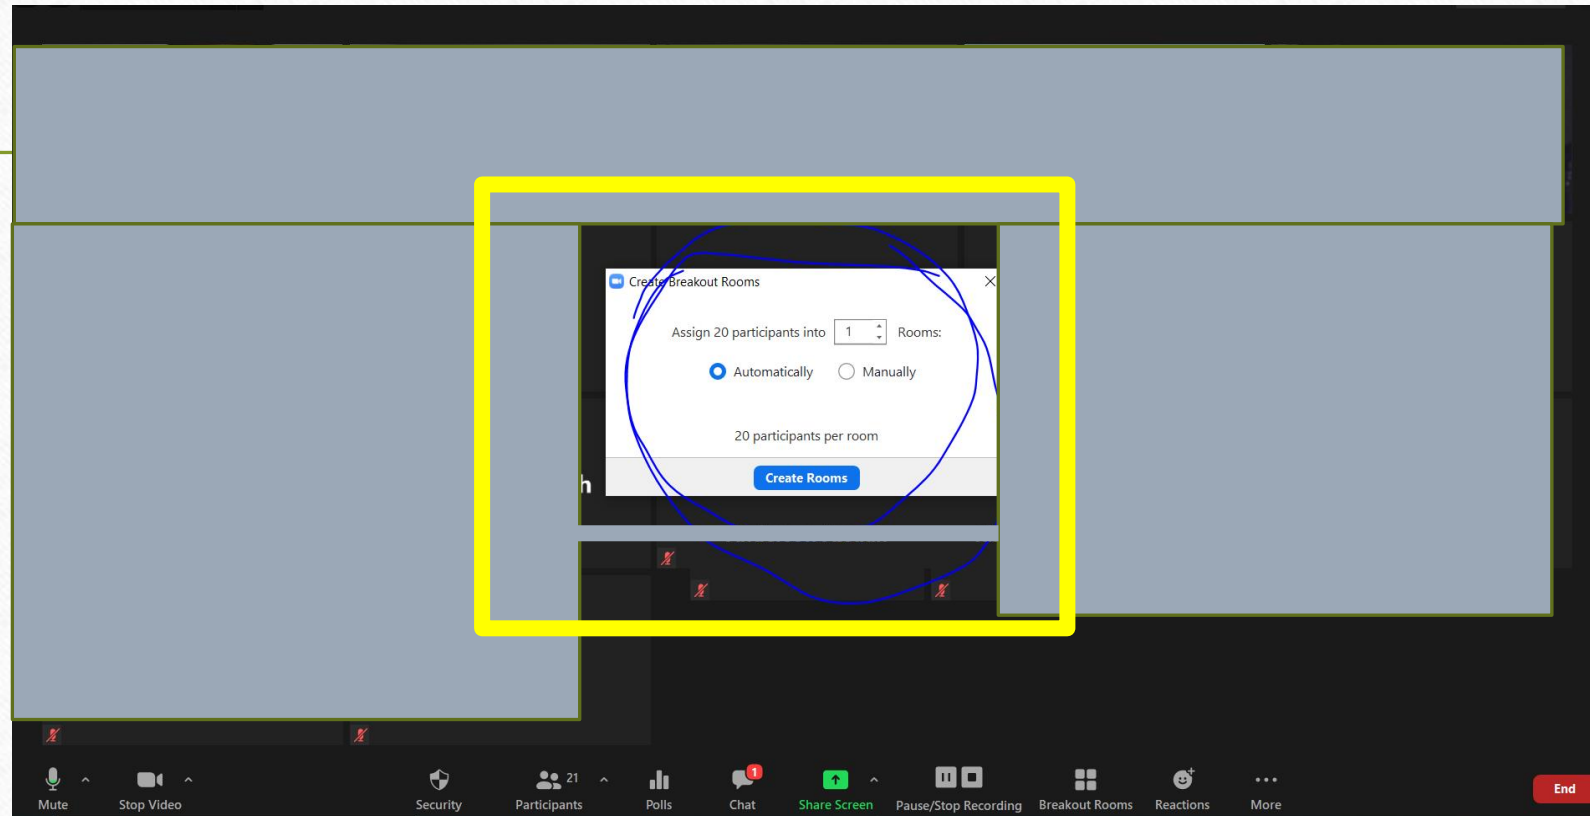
Create Breakout Rooms

Assign 20 participants into 1 Rooms:

Automatically Manually

20 participants per room

Create Rooms

h

Mute Stop Video Security 21 Participants Polls 1 Chat Share Screen Pause/Stop Recording Breakout Rooms Reactions More End